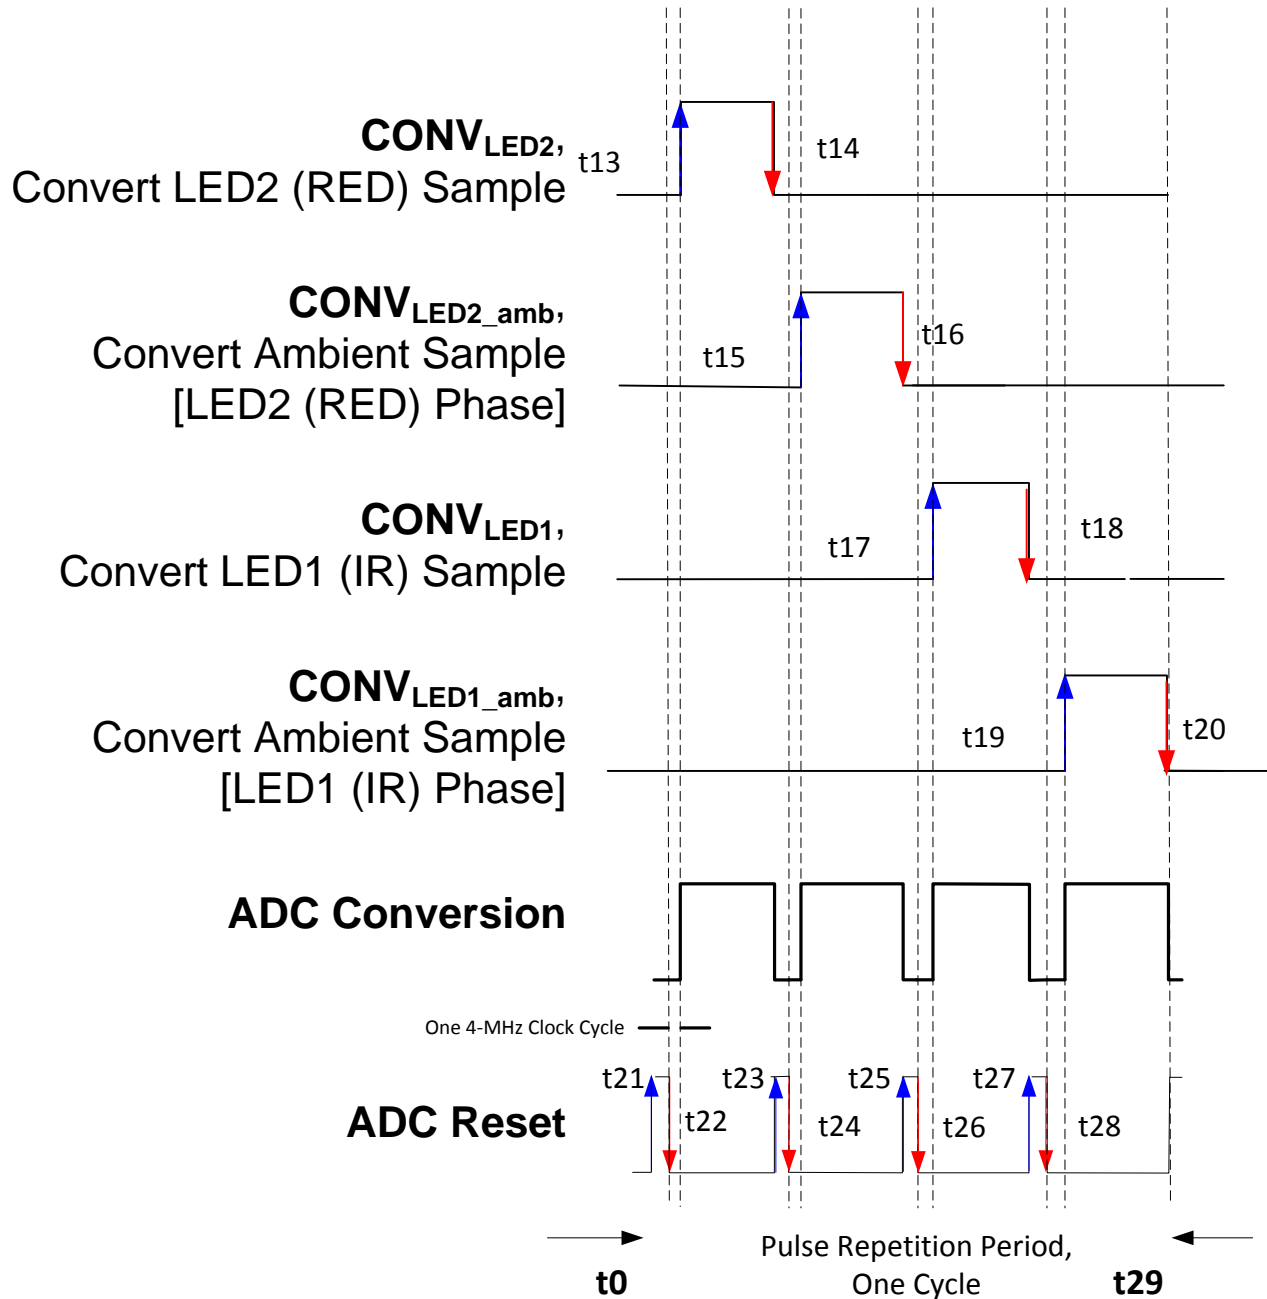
$\text{CONV}_{\text{LED2}}$, Convert LED2 (RED) Sample

t13

t14

$\text{CONV}_{\text{LED2\_amb}}$, Convert Ambient Sample [LED2 (RED) Phase]

t15

t16

$\text{CONV}_{\text{LED1}}$, Convert LED1 (IR) Sample

t17

t18

$\text{CONV}_{\text{LED1\_amb}}$, Convert Ambient Sample [LED1 (IR) Phase]

t19

t20

ADC Conversion

One 4-MHz Clock Cycle

ADC Reset

t21

t22

t23

t24

t25

t26

t27

t28

t0

Pulse Repetition Period, One Cycle

t29